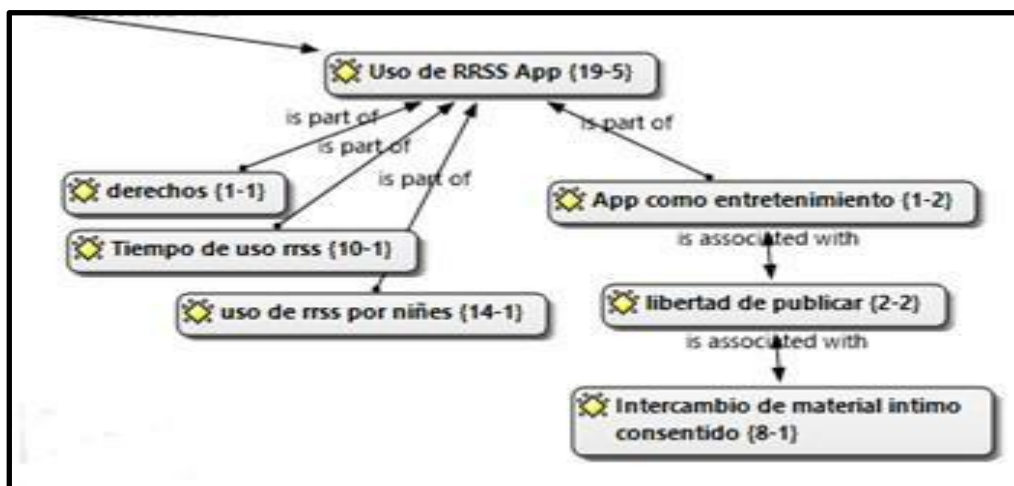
Uso de RRSS App {19-5}

is part of

is part of

is part of

is part of

derechos {1-1}

Tiempo de uso rrss {10-1}

uso de rrss por niñes {14-1}

App como entretenimiento {1-2}

is associated with

libertad de publicar {2-2}

is associated with

Intercambio de material intimo consentido {8-1}